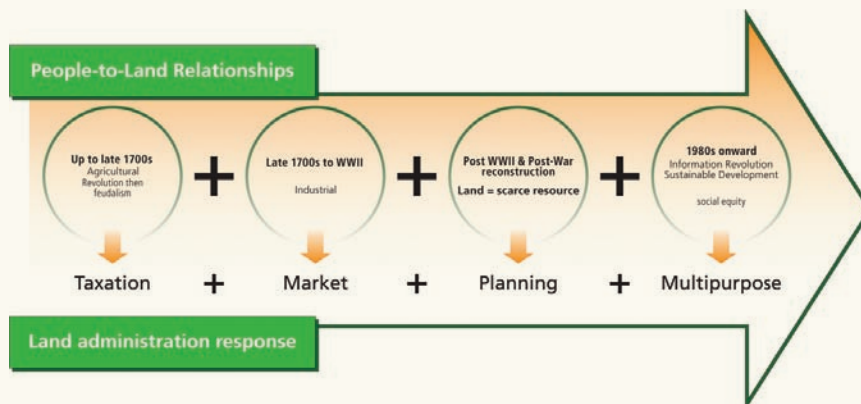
People-to-Land Relationships

Up to late 1700s
Agricultural Revolution then feudalism

+

Late 1700s to WWII
Industrial

+

Post WWII & Post-War reconstruction
Land = scarce resource

+

1980s onward
Information Revolution
Sustainable Development
social equity

Taxation + Market + Planning + Multipurpose

Land administration response